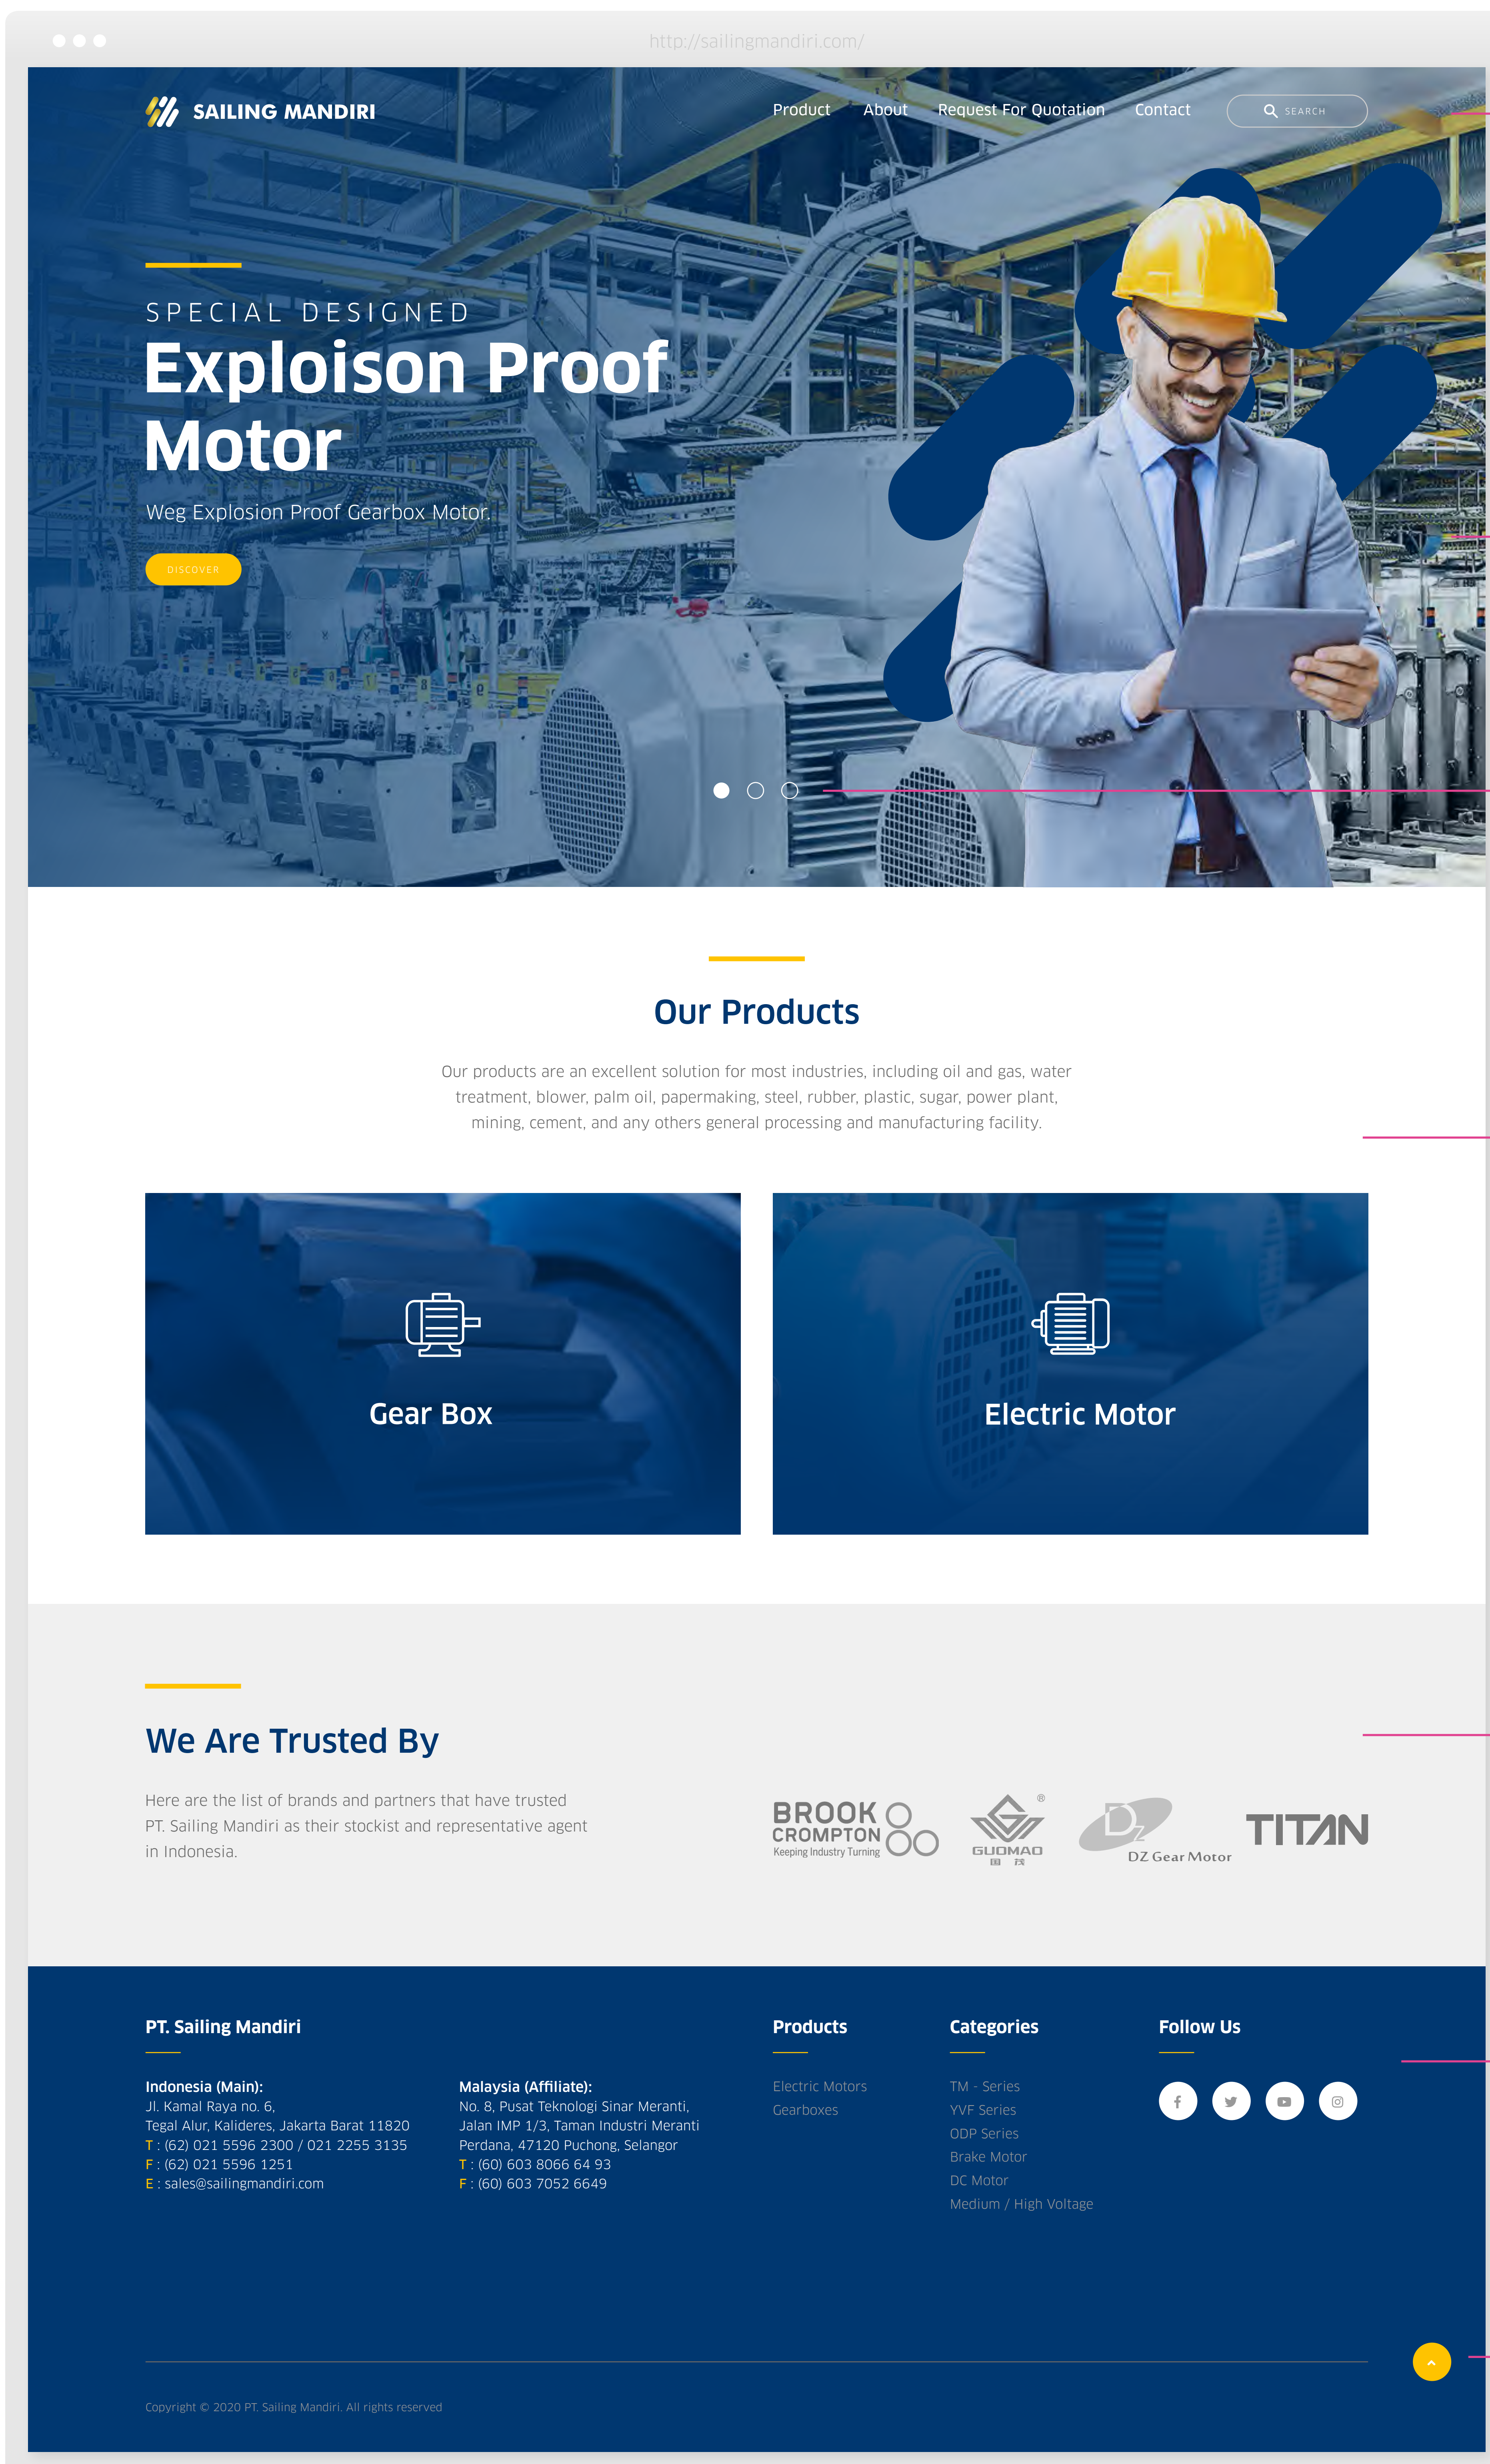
http://sailingmandiri.com/

SAILING MANDIRI

Product About Request For Quotation Contact SEARCH

SPECIAL DESIGNED
Exploison Proof Motor

Weg Explosion Proof Gearbox Motor.

DISCOVER

Our Products

Our products are an excellent solution for most industries, including oil and gas, water treatment, blower, palm oil, papermaking, steel, rubber, plastic, sugar, power plant, mining, cement, and any others general processing and manufacturing facility.

Gear Box

Electric Motor

We Are Trusted By

Here are the list of brands and partners that have trusted PT. Sailing Mandiri as their stockist and representative agent in Indonesia.

BROOK CROMPTON Keeping Industry Turning

GUOMAO

DZ Gear Motor

TITAN

PT. Sailing Mandiri

Indonesia (Main):
Jl. Kamal Raya no. 6,
Tegal Alur, Kalideres, Jakarta Barat 11820
T : (62) 021 5596 2300 / 021 2255 3135
F : (62) 021 5596 1251
E : sales@sailingmandiri.com

Malaysia (Affiliate):
No. 8, Pusat Teknologi Sinar Meranti,
Jalan IMP 1/3, Taman Industri Meranti
Perdana, 47120 Puchong, Selangor
T : (60) 603 8066 64 93
F : (60) 603 7052 6649

Products
Electric Motors
Gearboxes

Categories
TM - Series
YVF Series
ODP Series
Brake Motor
DC Motor
Medium / High Voltage

Follow Us

Copyright © 2020 PT. Sailing Mandiri. All rights reserved